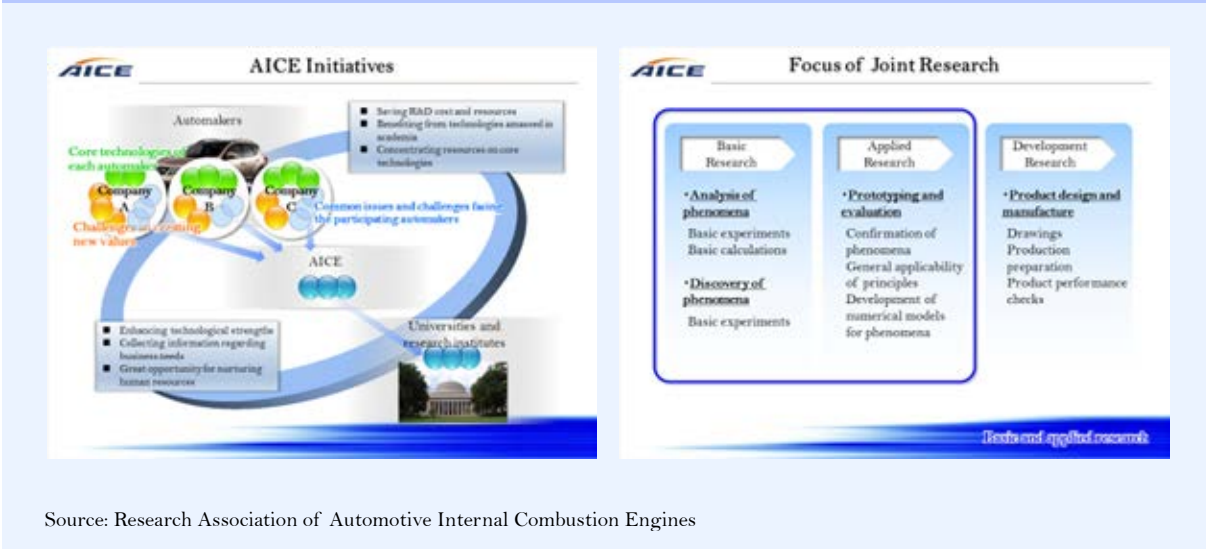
AICE

AICE Initiatives

Automakers

Core technologies of each automaker

Company A

Company B

Company C

Challenges in creating new values

Saving R&D cost and resources

Benefiting from technologies amassed in academia

Concentrating resources on core technologies

Common issues and challenges facing the participating automakers

AICE

Enhancing technological strength

Collecting information regarding business needs

Great opportunity for nurturing human resources

Universities and research institutes

AICE

Focus of Joint Research

Basic Research

・Analysis of phenomena

Basic experiments

Basic calculations

・Discovery of phenomena

Basic experiments

Applied Research

・Prototyping and evaluation

Confirmation of phenomena

General applicability of principles

Develepement of numerical models for phenomena

Development Research

・Product design and manufacture

Drawings

Production preparation

Product performance checks

Basic and applied research

Source: Research Association of Automotive Internal Combustion Engines